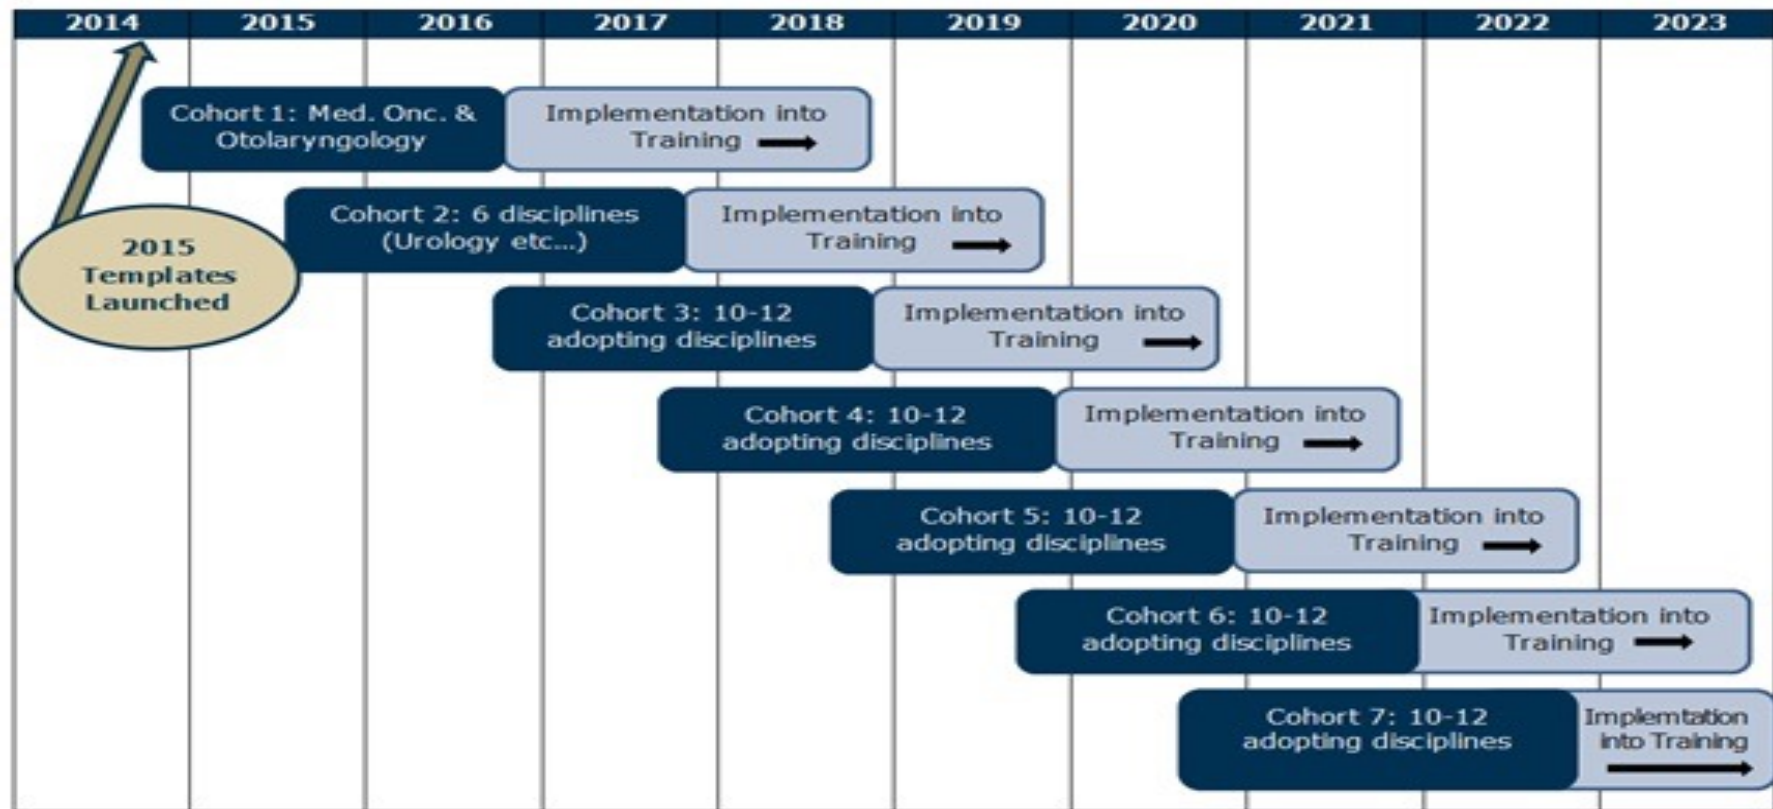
| 2014 | 2015 | 2016 | 2017 | 2018 | 2019 | 2020 | 2021 | 2022 | 2023 |
|---|---|---|---|---|---|---|---|---|---|

2015 Templates Launched

Cohort 1: Med. Onc. & Otolaryngology

Implementation into Training

Cohort 2: 6 disciplines (Urology etc…)

Implementation into Training

Cohort 3: 10-12 adopting disciplines

Implementation into Training

Cohort 4: 10-12 adopting disciplines

Implementation into Training

Cohort 5: 10-12 adopting disciplines

Implementation into Training

Cohort 6: 10-12 adopting disciplines

Implementation into Training

Cohort 7: 10-12 adopting disciplines

Implemtation into Training